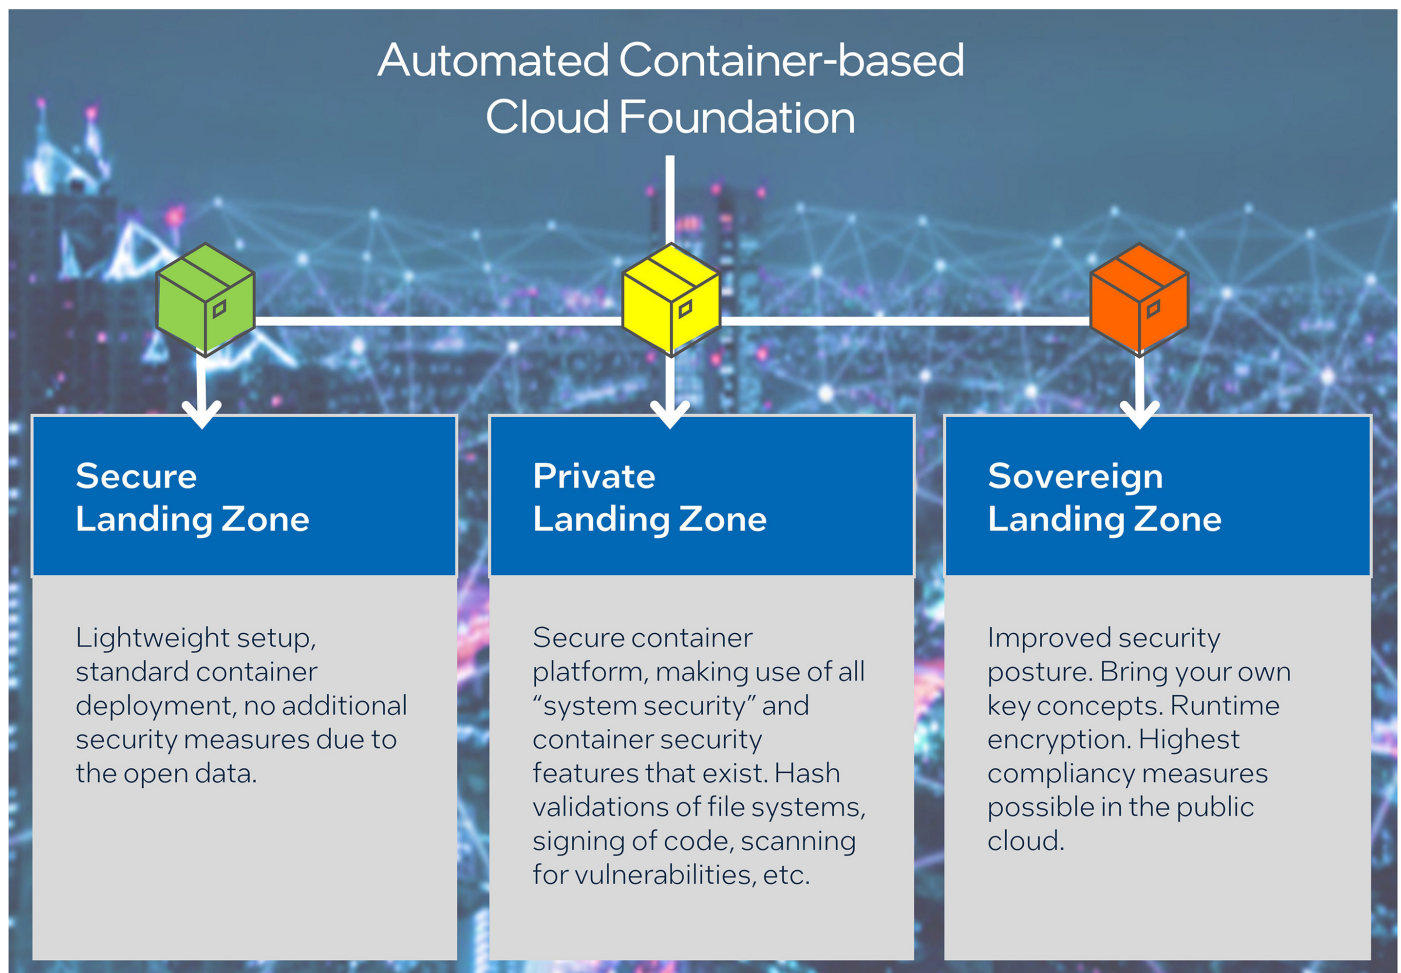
Automated Container-based Cloud Foundation

Secure Landing Zone

Lightweight setup, standard container deployment, no additional security measures due to the open data.

Private Landing Zone

Secure container platform, making use of all “system security” and container security features that exist. Hash validations of file systems, signing of code, scanning for vulnerabilities, etc.

Sovereign Landing Zone

Improved security posture. Bring your own key concepts. Runtime encryption. Highest compliancy measures possible in the public cloud.